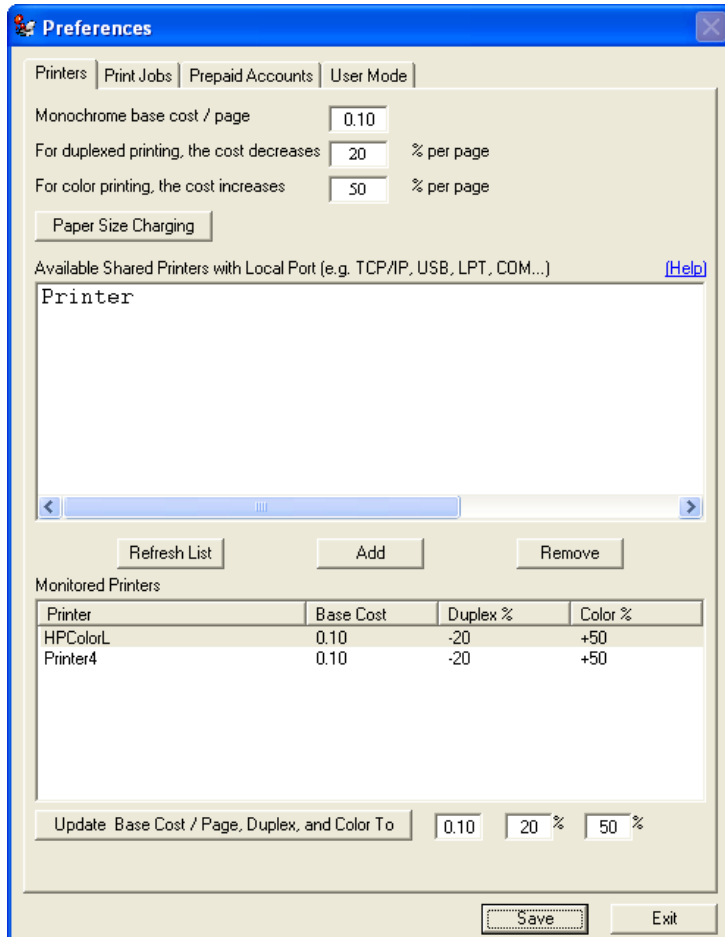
Preferences

Printers | Print Jobs | Prepaid Accounts | User Mode

Monochrome base cost / page 0.10

For duplexed printing, the cost decreases 20 % per page

For color printing, the cost increases 50 % per page

Paper Size Charging

Available Shared Printers with Local Port (e.g. TCP/IP, USB, LPT, COM...) (Help)

Printer

Refresh List | Add | Remove

Monitored Printers

| Printer | Base Cost | Duplex % | Color % |
|---|---|---|---|
| HPColorL | 0.10 | -20 | +50 |
| Printer4 | 0.10 | -20 | +50 |

Update Base Cost / Page, Duplex, and Color To 0.10 20 % 50 %

Save | Exit